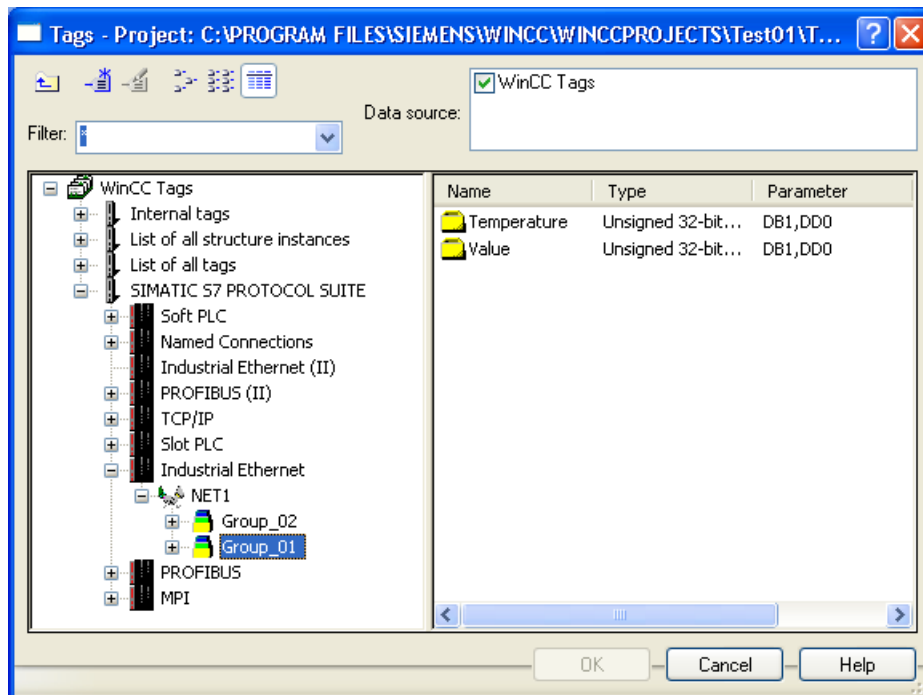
Tags - Project: C:\PROGRAM FILES\SIEMENS\WINCC\WINCCPROJECTS\Test01\T...

Filter: *

Data source:

WinCC Tags

WinCC Tags
Internal tags
List of all structure instances
List of all tags
SIMATIC S7 PROTOCOL SUITE
Soft PLC
Named Connections
Industrial Ethernet (II)
PROFIBUS (II)
TCP/IP
Slot PLC
Industrial Ethernet
NET1
Group_02
Group_01
PROFIBUS
MPI

| Name | Type | Parameter |
|---|---|---|
| Temperature | Unsigned 32-bit... | DB1,DD0 |
| Value | Unsigned 32-bit... | DB1,DD0 |

OK
Cancel
Help